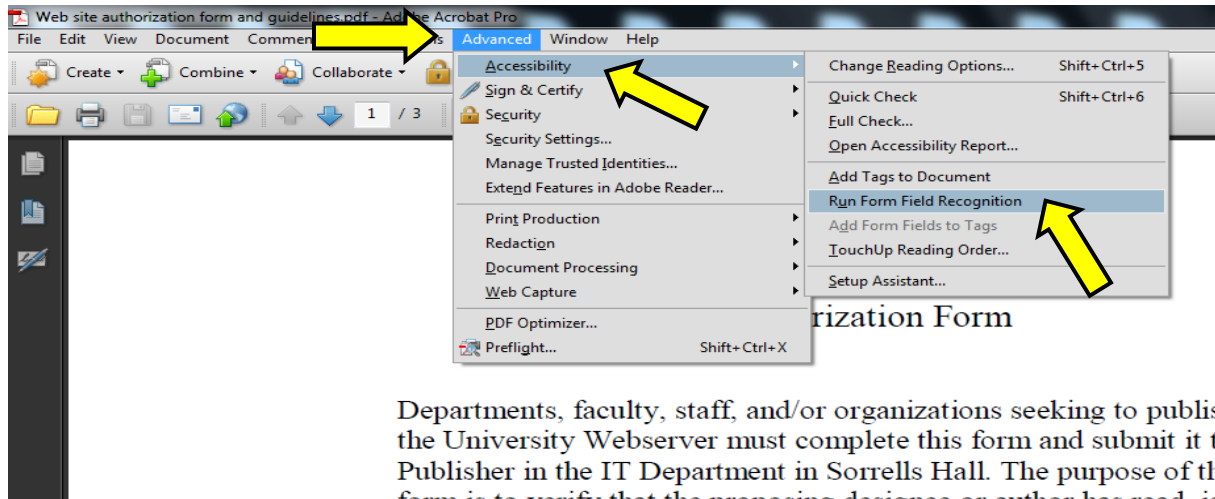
Web site authorization form and guidelines.pdf - Adobe Acrobat Pro

File Edit View Document Commen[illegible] s Advanced Window Help

Create Combine Collaborate

1 / 3

Accessibility
Sign & Certify
Security
Security Settings...
Manage Trusted Identities...
Extend Features in Adobe Reader...
Print Production
Redaction
Document Processing
Web Capture
PDF Optimizer...
Preflight... Shift+Ctrl+X

Change Reading Options... Shift+Ctrl+5
Quick Check Shift+Ctrl+6
Full Check...
Open Accessibility Report...
Add Tags to Document
Run Form Field Recognition
Add Form Fields to Tags
TouchUp Reading Order...
Setup Assistant...

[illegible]rization Form

Departments, faculty, staff, and/or organizations seeking to publis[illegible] the University Webserver must complete this form and submit it t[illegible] Publisher in the IT Department in Sorrells Hall. The purpose of th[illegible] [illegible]